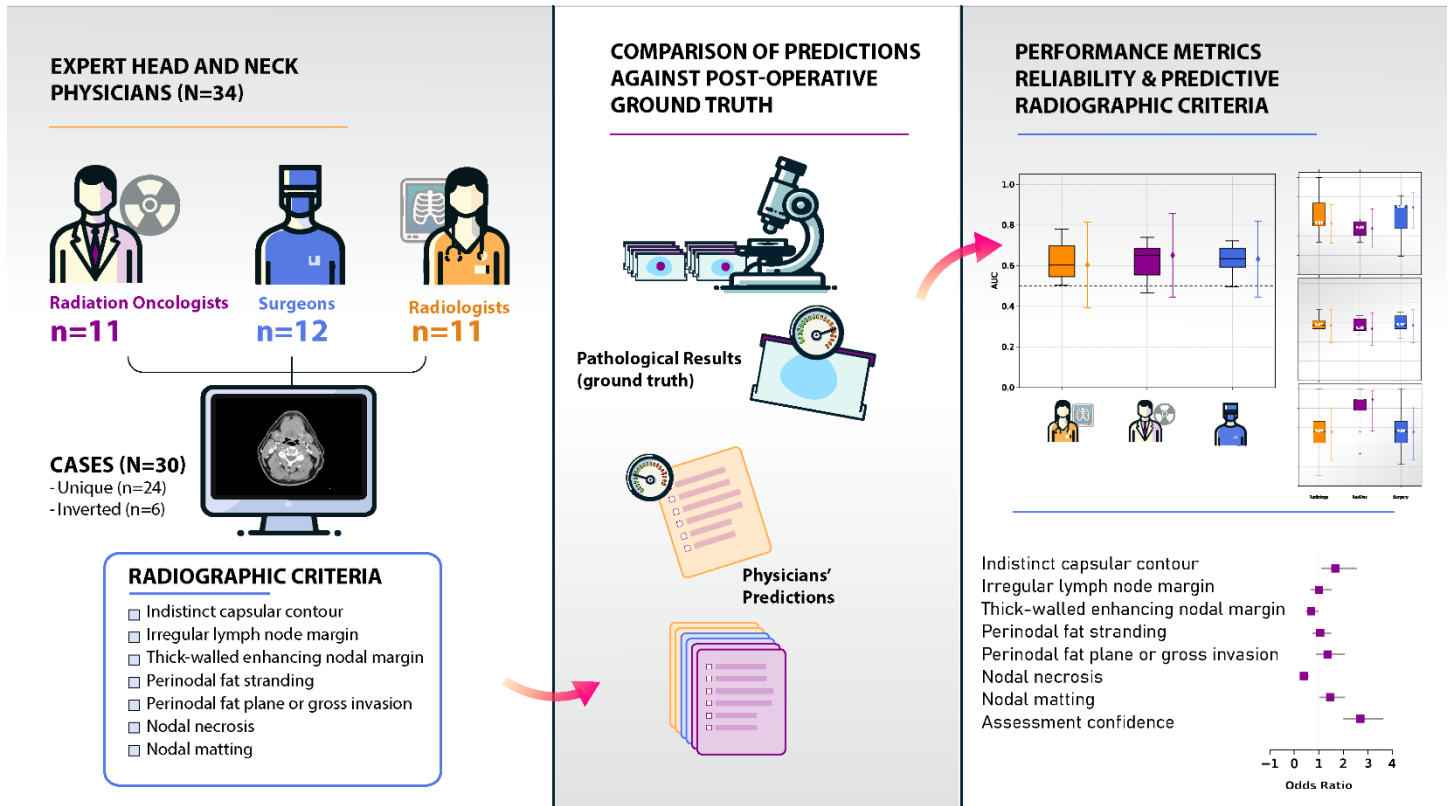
EXPERT HEAD AND NECK PHYSICIANS (N=34)

Radiation Oncologists
n=11

Surgeons
n=12

Radiologists
n=11

CASES (N=30)
- Unique (n=24)
- Inverted (n=6)

RADIOGRAPHIC CRITERIA
Indistinct capsular contour
Irregular lymph node margin
Thick-walled enhancing nodal margin
Perinodal fat stranding
Perinodal fat plane or gross invasion
Nodal necrosis
Nodal matting

COMPARISON OF PREDICTIONS AGAINST POST-OPERATIVE GROUND TRUTH

Pathological Results (ground truth)

Physicians' Predictions

PERFORMANCE METRICS RELIABILITY & PREDICTIVE RADIOGRAPHIC CRITERIA

1.0
0.8
0.6
0.4
0.2
0.0
AUC

Radiology
RadOnc
Surgery

Indistinct capsular contour
Irregular lymph node margin
Thick-walled enhancing nodal margin
Perinodal fat stranding
Perinodal fat plane or gross invasion
Nodal necrosis
Nodal matting
Assessment confidence

−1 0 1 2 3 4
Odds Ratio